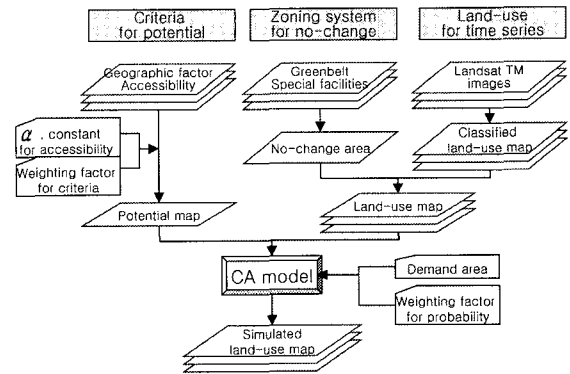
Criteria for potential

Zoning system for no-change

Land-use for time series

Geographic factor Accessibility

Greenbelt Special facilities

Landsat TM images

$\alpha$ . constant for accessibility

Weighting factor for criteria

No-change area

Classified land-use map

Land-use map

Potential map

CA model

Demand area

Weighting factor for probability

Simulated land-use map